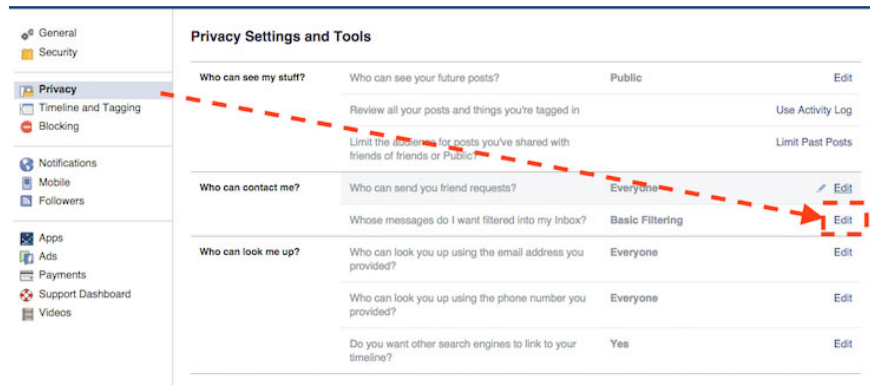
General
Security

Privacy
Timeline and Tagging
Blocking

Notifications
Mobile
Followers

Apps
Ads
Payments
Support Dashboard
Videos

Privacy Settings and Tools

| | | | |
|---|---|---|---|
| Who can see my stuff? | Who can see your future posts? | Public | Edit |
| | Review all your posts and things you're tagged in | | Use Activity Log |
| | Limit the audience for posts you've shared with friends of friends or Public? | | Limit Past Posts |
| Who can contact me? | Who can send you friend requests? | Everyone | Edit |
| | Whose messages do I want filtered into my Inbox? | Basic Filtering | Edit |
| Who can look me up? | Who can look you up using the email address you provided? | Everyone | Edit |
| | Who can look you up using the phone number you provided? | Everyone | Edit |
| | Do you want other search engines to link to your timeline? | Yes | Edit |